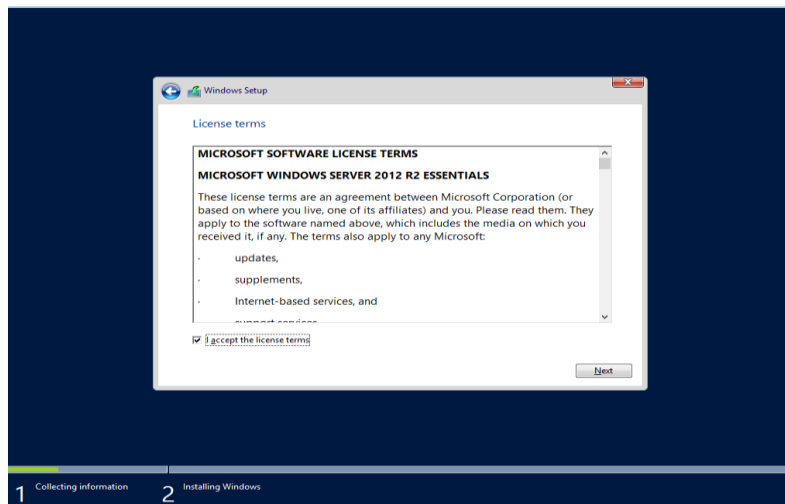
Windows Setup

License terms

MICROSOFT SOFTWARE LICENSE TERMS

MICROSOFT WINDOWS SERVER 2012 R2 ESSENTIALS

These license terms are an agreement between Microsoft Corporation (or based on where you live, one of its affiliates) and you. Please read them. They apply to the software named above, which includes the media on which you received it, if any. The terms also apply to any Microsoft:

· updates,

· supplements,

· Internet-based services, and

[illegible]

I accept the license terms

Next

1 Collecting information

2 Installing Windows